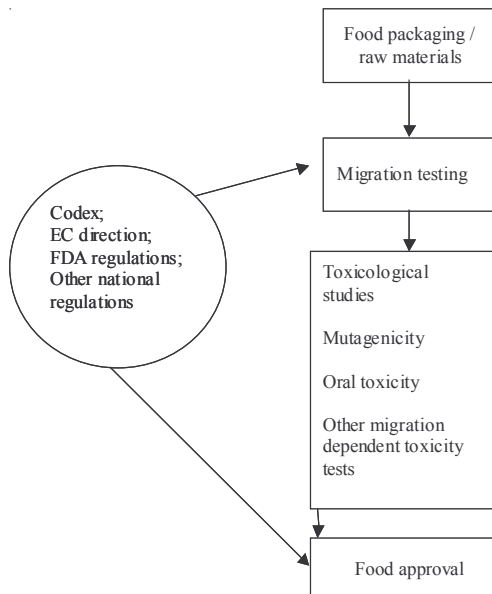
Food packaging / raw materials

Migration testing

Codex;
EC direction;
FDA regulations;
Other national regulations

Toxicological studies

Mutagenicity

Oral toxicity

Other migration dependent toxicity tests

Food approval